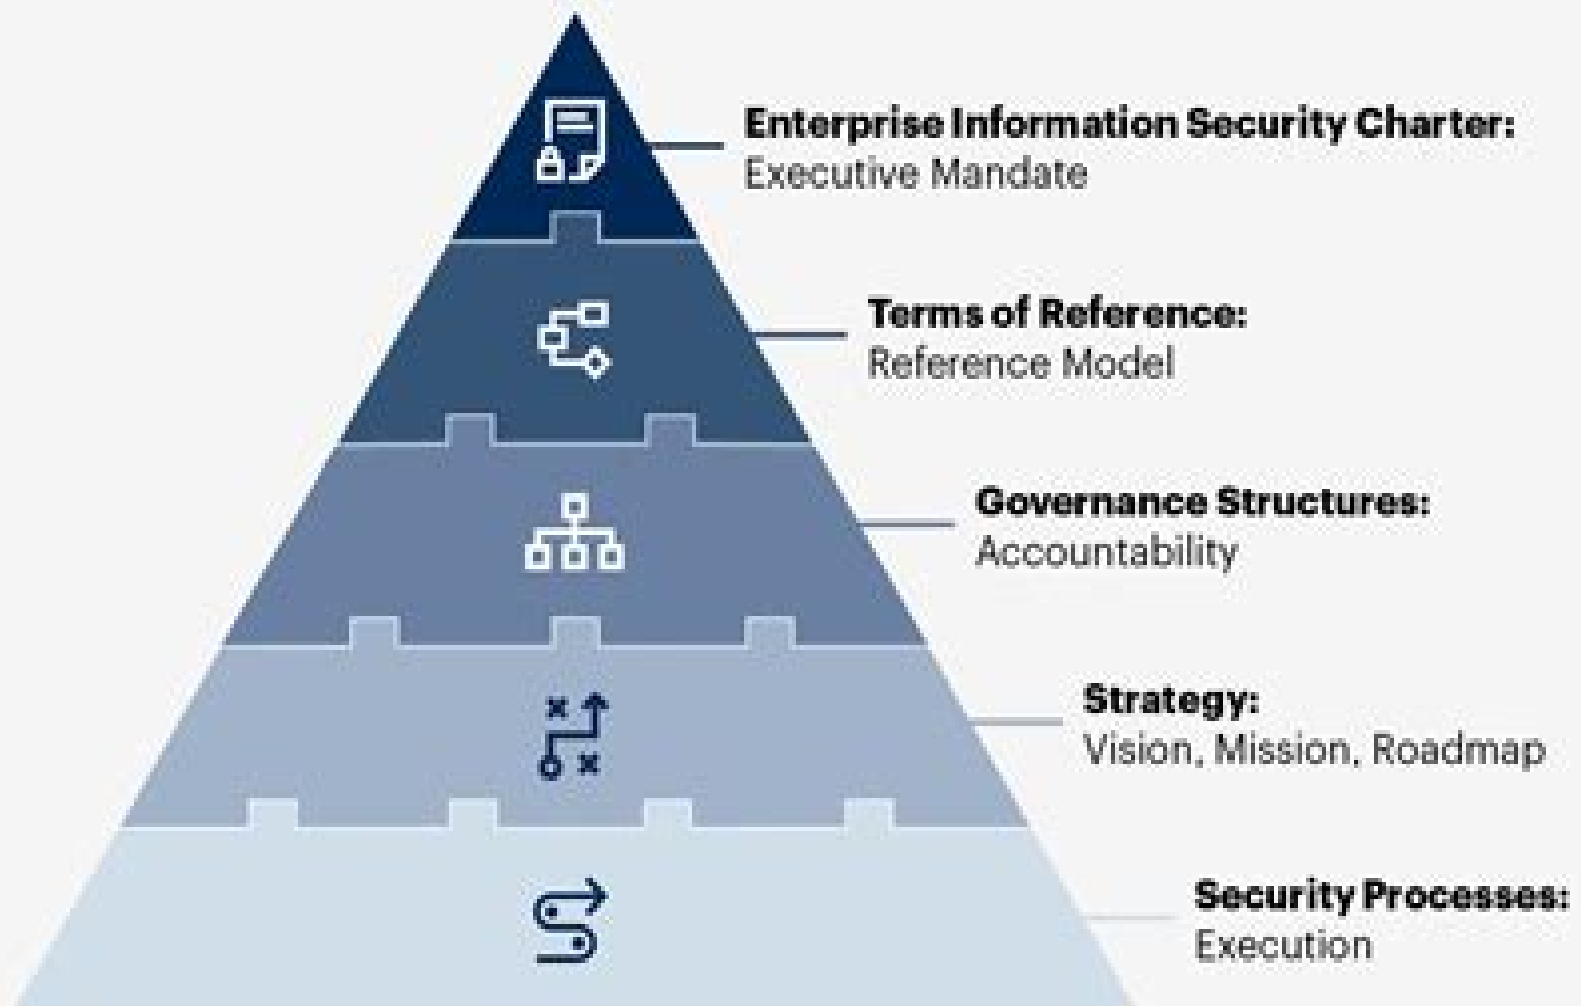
Enterprise Information Security Charter:
Executive Mandate

Terms of Reference:
Reference Model

Governance Structures:
Accountability

Strategy:
Vision, Mission, Roadmap

Security Processes:
Execution